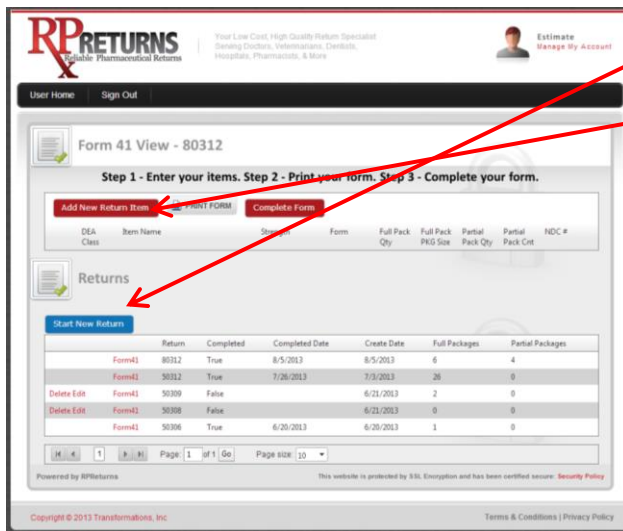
RPx RETURNS
Reliable Pharmaceutical Returns

Your Low Cost, High Quality Return Specialist
Serving Doctors, Veterinarians, Dentists, Hospitals, Pharmacists, & More

Estimate
Manage My Account

User Home | Sign Out

Form 41 View - 80312

Step 1 - Enter your items. Step 2 - Print your form. Step 3 - Complete your form.

Add New Return Item | PRINT FORM | Complete Form

| DEA Class | Item Name | Strength | Form | Full Pack Qty | Full Pack PKG Size | Partial Pack Qty | Partial Pack Cnt | NDC # |
|---|---|---|---|---|---|---|---|---|

Returns

Start New Return

| | | Return | Completed | Completed Date | Create Date | Full Packages | Partial Packages |
|---|---|---|---|---|---|---|---|
| | Form41 | 80312 | True | 8/5/2013 | 8/5/2013 | 6 | 4 |
| | Form41 | 50312 | True | 7/26/2013 | 7/3/2013 | 26 | 0 |
| Delete Edit | Form41 | 50309 | False | | 6/21/2013 | 2 | 0 |
| Delete Edit | Form41 | 50308 | False | | 6/21/2013 | 0 | 0 |
| | Form41 | 50306 | True | 6/20/2013 | 6/20/2013 | 1 | 0 |

1 | Page: 1 of 1 Go | Page size: 10

Powered by RPReturns

This website is protected by SSL Encryption and has been certified secure: Security Policy

Copyright © 2013 Transformations, Inc

Terms & Conditions | Privacy Policy